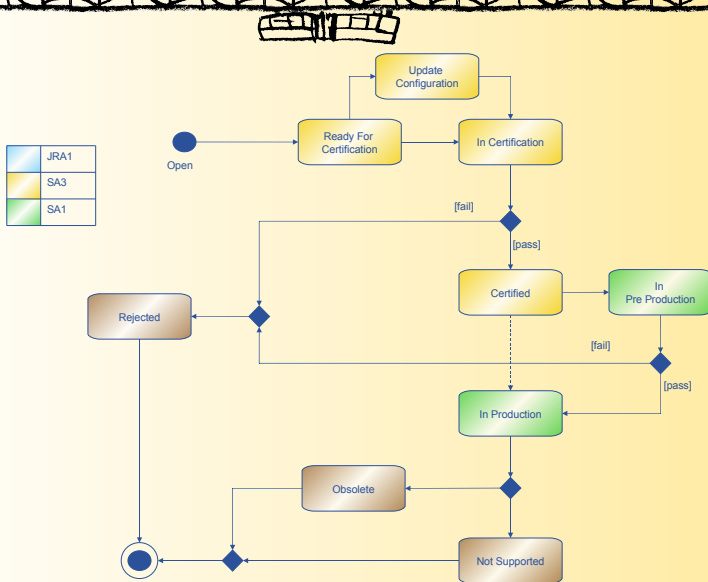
| JRA1 |
|---|
| SA3 |
| SA1 |

Update Configuration

Open

Ready For Certification

In Certification

[fail]

[pass]

Rejected

Certified

In Pre Production

[fail]

[pass]

In Production

Obsolete

Not Supported